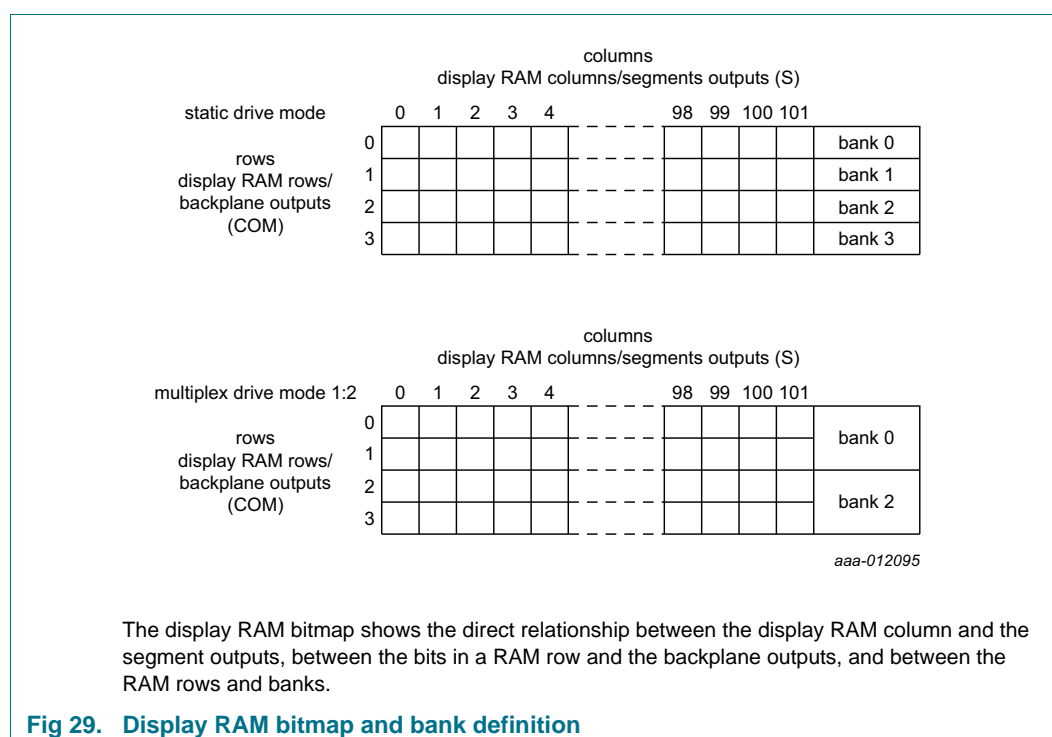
columns
display RAM columns/segments outputs (S)

static drive mode

0 1 2 3 4 98 99 100 101

rows
display RAM rows/
backplane outputs
(COM)

0
1
2
3

bank 0
bank 1
bank 2
bank 3

columns
display RAM columns/segments outputs (S)

multiplex drive mode 1:2

0 1 2 3 4 98 99 100 101

rows
display RAM rows/
backplane outputs
(COM)

0
1
2
3

bank 0
bank 2

aaa-012095

The display RAM bitmap shows the direct relationship between the display RAM column and the segment outputs, between the bits in a RAM row and the backplane outputs, and between the RAM rows and banks.

Fig 29. Display RAM bitmap and bank definition